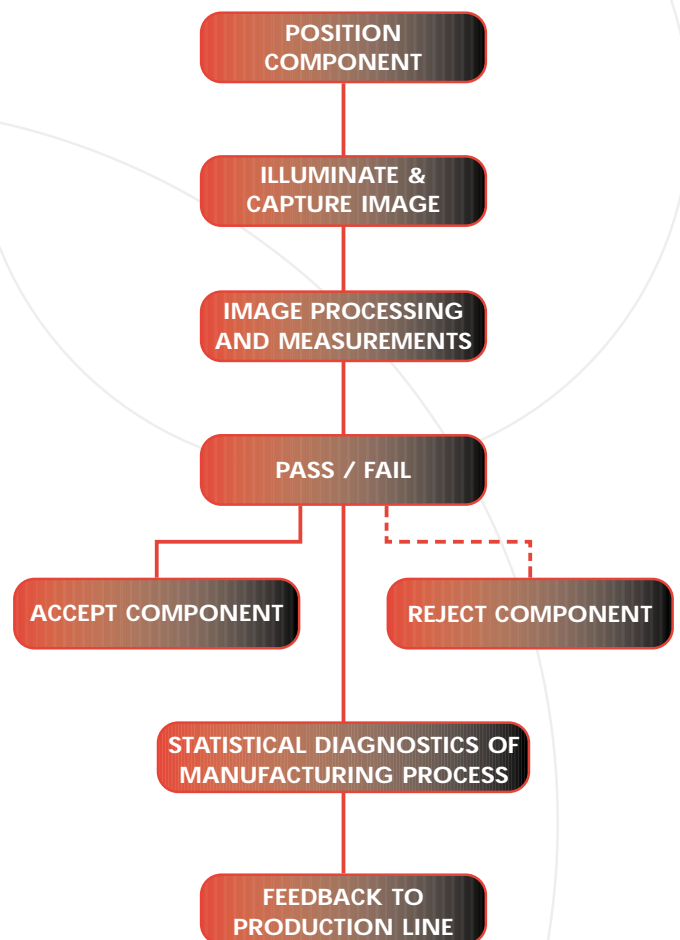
POSITION COMPONENT

ILLUMINATE & CAPTURE IMAGE

IMAGE PROCESSING AND MEASUREMENTS

PASS / FAIL

ACCEPT COMPONENT

REJECT COMPONENT

STATISTICAL DIAGNOSTICS OF MANUFACTURING PROCESS

FEEDBACK TO PRODUCTION LINE